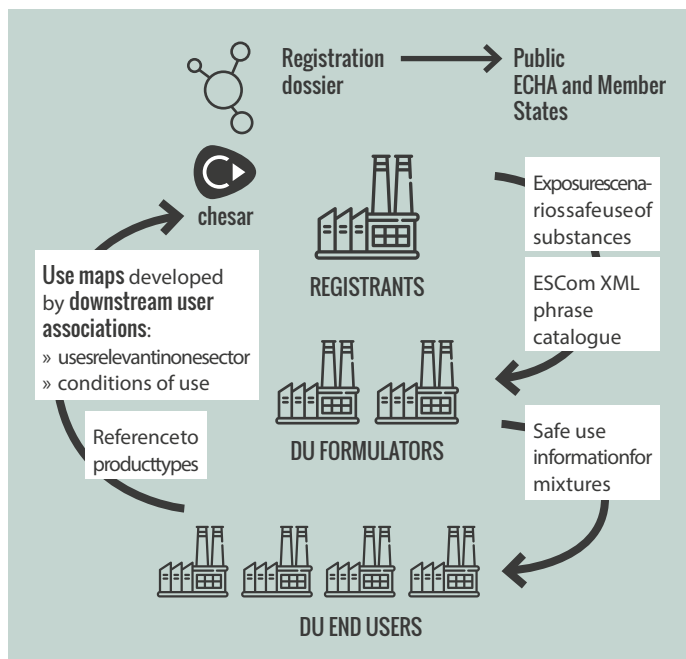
Registration dossier

Public ECHA and Member States

chesar

REGISTRANTS

Exposurescenariossafeuseof substances

ESCom XML phrase catalogue

Use maps developed by downstream user associations:
» usesrelevantinonesector
» conditions of use

Referenceto producttypes

DU FORMULATORS

Safe use informationfor mixtures

DU END USERS